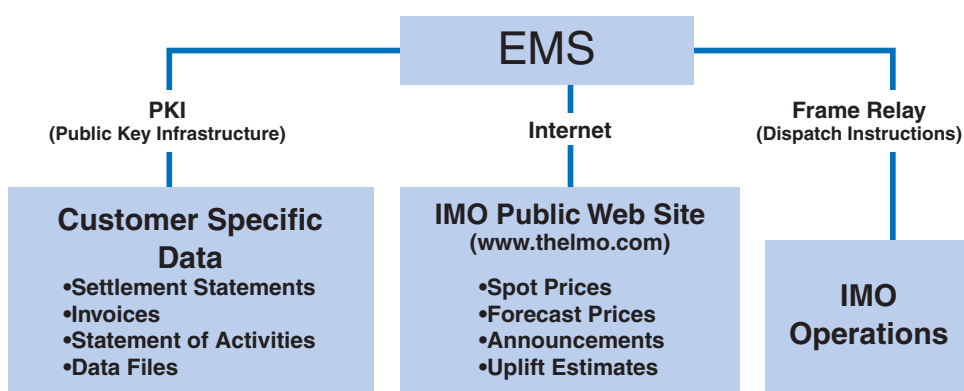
EMS

PKI
(Public Key Infrastructure)

Internet

Frame Relay
(Dispatch Instructions)

Customer Specific Data
•Settlement Statements
•Invoices
•Statement of Activities
•Data Files

IMO Public Web Site
(www.theImo.com)
•Spot Prices
•Forecast Prices
•Announcements
•Uplift Estimates

IMO Operations